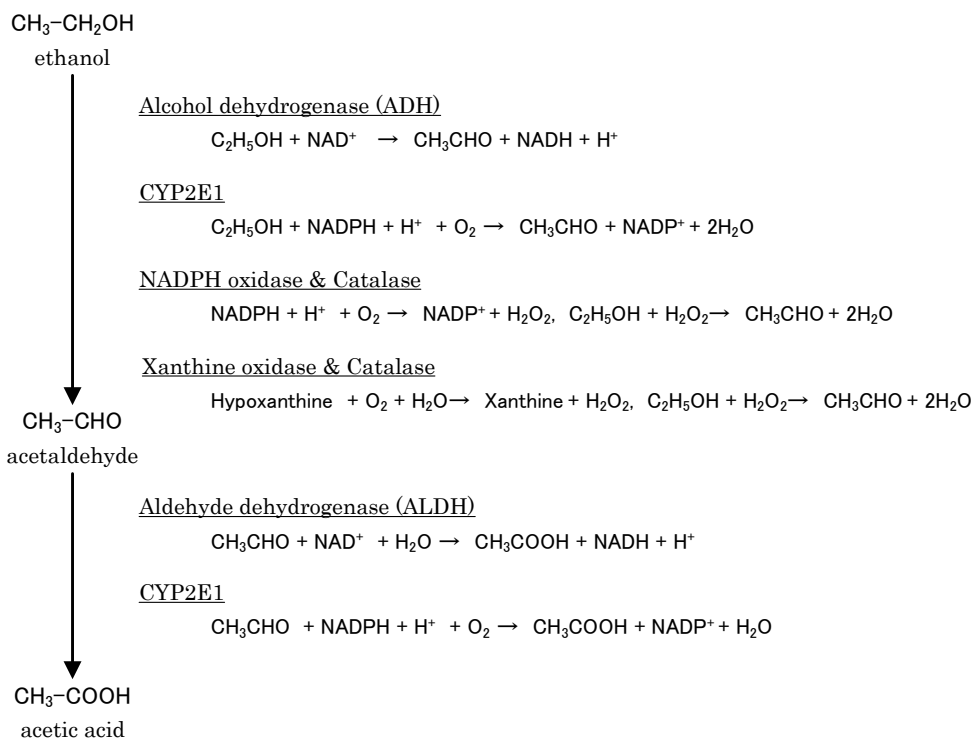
$CH_3$–$CH_2OH$
ethanol

Alcohol dehydrogenase (ADH)
$C_2H_5OH + NAD^+ \rightarrow CH_3CHO + NADH + H^+$

CYP2E1
$C_2H_5OH + NADPH + H^+ + O_2 \rightarrow CH_3CHO + NADP^+ + 2H_2O$

NADPH oxidase & Catalase
$NADPH + H^+ + O_2 \rightarrow NADP^+ + H_2O_2$, $C_2H_5OH + H_2O_2 \rightarrow CH_3CHO + 2H_2O$

Xanthine oxidase & Catalase
Hypoxanthine $+ O_2 + H_2O \rightarrow$ Xanthine $+ H_2O_2$, $C_2H_5OH + H_2O_2 \rightarrow CH_3CHO + 2H_2O$

$CH_3$–$CHO$
acetaldehyde

Aldehyde dehydrogenase (ALDH)
$CH_3CHO + NAD^+ + H_2O \rightarrow CH_3COOH + NADH + H^+$

CYP2E1
$CH_3CHO + NADPH + H^+ + O_2 \rightarrow CH_3COOH + NADP^+ + H_2O$

$CH_3$–$COOH$
acetic acid